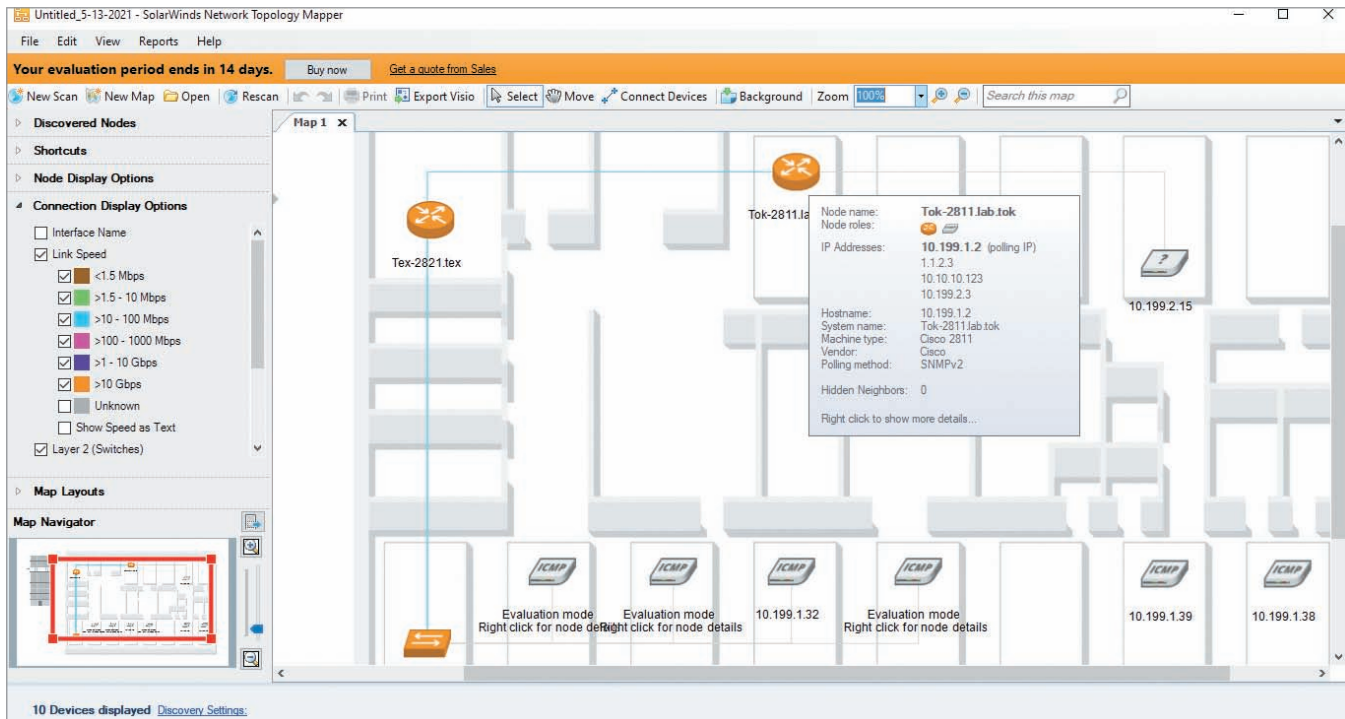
Untitled_5-13-2021 - SolarWinds Network Topology Mapper

File Edit View Reports Help

Your evaluation period ends in 14 days. Buy now Get a quote from Sales

New Scan New Map Open Rescan Print Export Visio Select Move Connect Devices Background Zoom 100% Search this map

Discovered Nodes

Shortcuts

Node Display Options

Connection Display Options

Interface Name

Link Speed

<1.5 Mbps

>1.5 - 10 Mbps

>10 - 100 Mbps

>100 - 1000 Mbps

>1 - 10 Gbps

>10 Gbps

Unknown

Show Speed as Text

Layer 2 (Switches)

Map Layouts

Map Navigator

Map 1

Tex-2821.tex

Tok-2811.la

Node name: Tok-2811.lab.tok
Node roles:
IP Addresses: 10.199.1.2 (polling IP)
1.1.2.3
10.10.10.123
10.199.2.3
Hostname: 10.199.1.2
System name: Tok-2811.lab.tok
Machine type: Cisco 2811
Vendor: Cisco
Polling method: SNMPv2

Hidden Neighbors: 0

Right click to show more details...

10.199.2.15

ICMP ICMP ICMP ICMP ICMP ICMP

Evaluation mode Right click for node details

Evaluation mode Right click for node details

10.199.1.32

Evaluation mode Right click for node details

10.199.1.39

10.199.1.38

10 Devices displayed Discovery Settings: